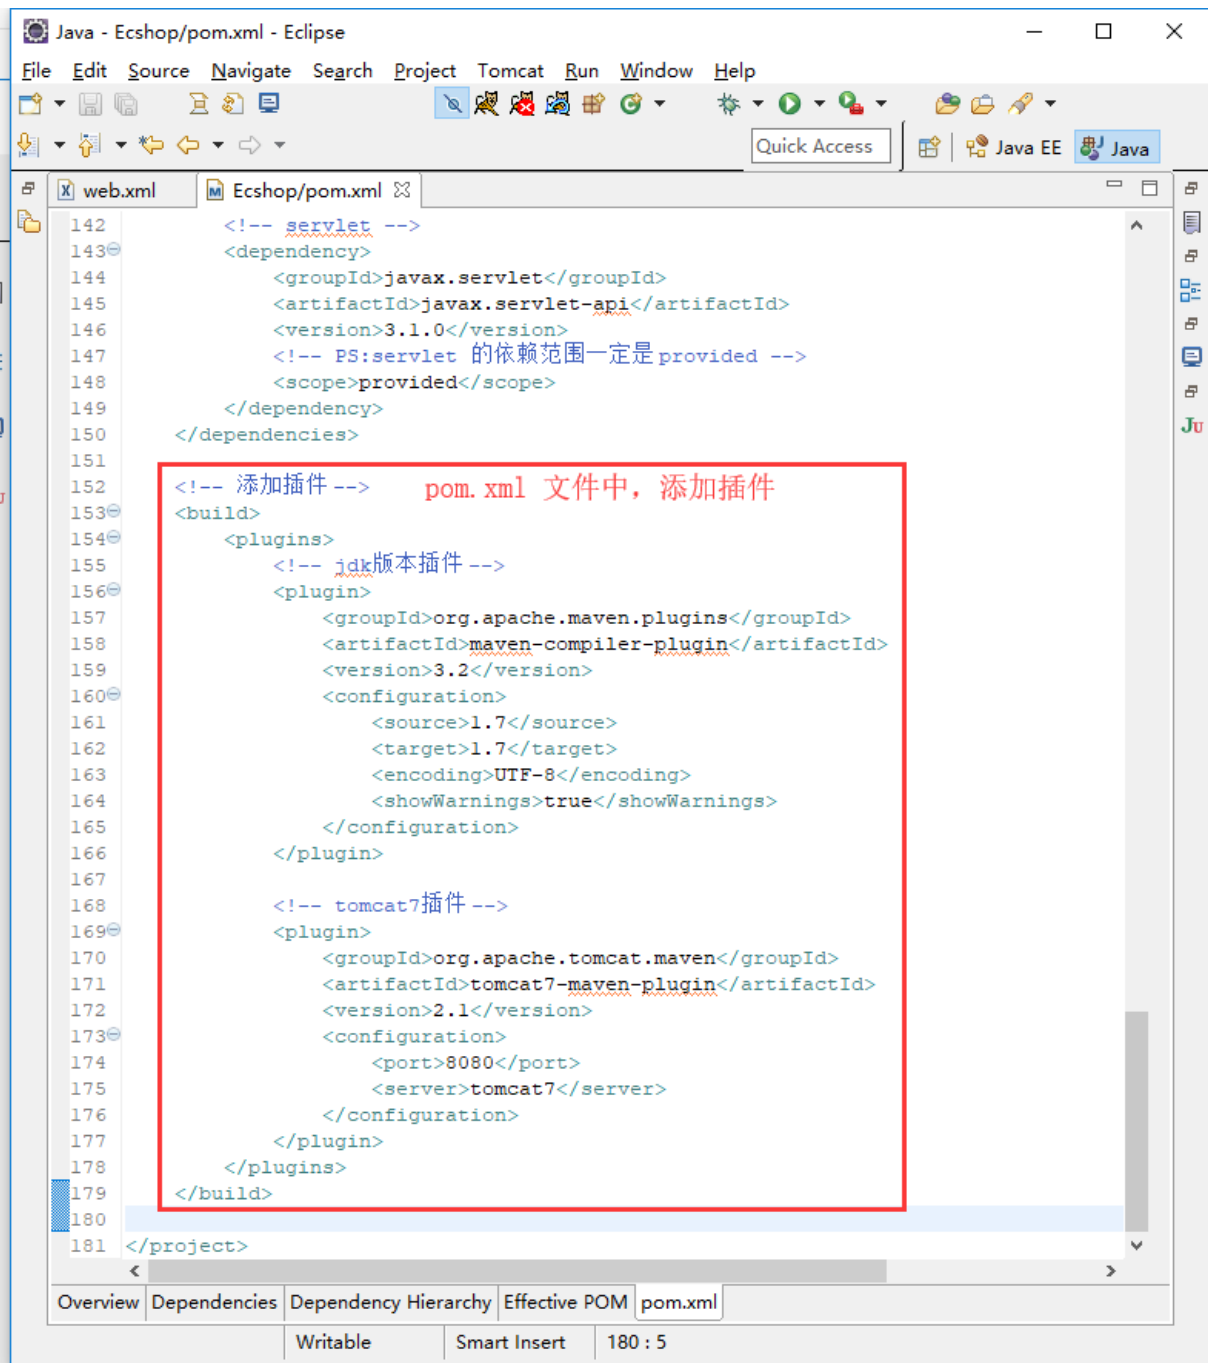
Java - Ecshop/pom.xml - Eclipse

File Edit Source Navigate Search Project Tomcat Run Window Help

Quick Access Java EE Java

web.xml Ecshop/pom.xml

142 <!-- servlet -->
143 <dependency>
144 <groupId>javax.servlet</groupId>
145 <artifactId>javax.servlet-api</artifactId>
146 <version>3.1.0</version>
147 <!-- PS:servlet 的依赖范围一定是 provided -->
148 <scope>provided</scope>
149 </dependency>
150 </dependencies>
151
152 <!-- 添加插件 --> pom.xml 文件中，添加插件
153 <build>
154 <plugins>
155 <!-- jdk版本插件 -->
156 <plugin>
157 <groupId>org.apache.maven.plugins</groupId>
158 <artifactId>maven-compiler-plugin</artifactId>
159 <version>3.2</version>
160 <configuration>
161 <source>1.7</source>
162 <target>1.7</target>
163 <encoding>UTF-8</encoding>
164 <showWarnings>true</showWarnings>
165 </configuration>
166 </plugin>
167
168 <!-- tomcat7插件 -->
169 <plugin>
170 <groupId>org.apache.tomcat.maven</groupId>
171 <artifactId>tomcat7-maven-plugin</artifactId>
172 <version>2.1</version>
173 <configuration>
174 <port>8080</port>
175 <server>tomcat7</server>
176 </configuration>
177 </plugin>
178 </plugins>
179 </build>
180
181 </project>

Overview Dependencies Dependency Hierarchy Effective POM pom.xml

Writable Smart Insert 180 : 5